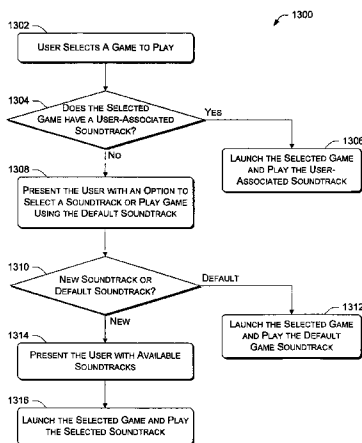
1300

1302

USER SELECTS A GAME TO PLAY

1304

DOES THE SELECTED GAME HAVE A USER-ASSOCIATED SOUNDTRACK?

YES

1306

LAUNCH THE SELECTED GAME AND PLAY THE USER-ASSOCIATED SOUNDTRACK

NO

1308

PRESENT THE USER WITH AN OPTION TO SELECT A SOUNDTRACK OR PLAY GAME USING THE DEFAULT SOUNDTRACK

1310

NEW SOUNDTRACK OR DEFAULT SOUNDTRACK?

DEFAULT

1312

LAUNCH THE SELECTED GAME AND PLAY THE DEFAULT GAME SOUNDTRACK

NEW

1314

PRESENT THE USER WITH AVAILABLE SOUNDTRACKS

1316

LAUNCH THE SELECTED GAME AND PLAY THE SELECTED SOUNDTRACK